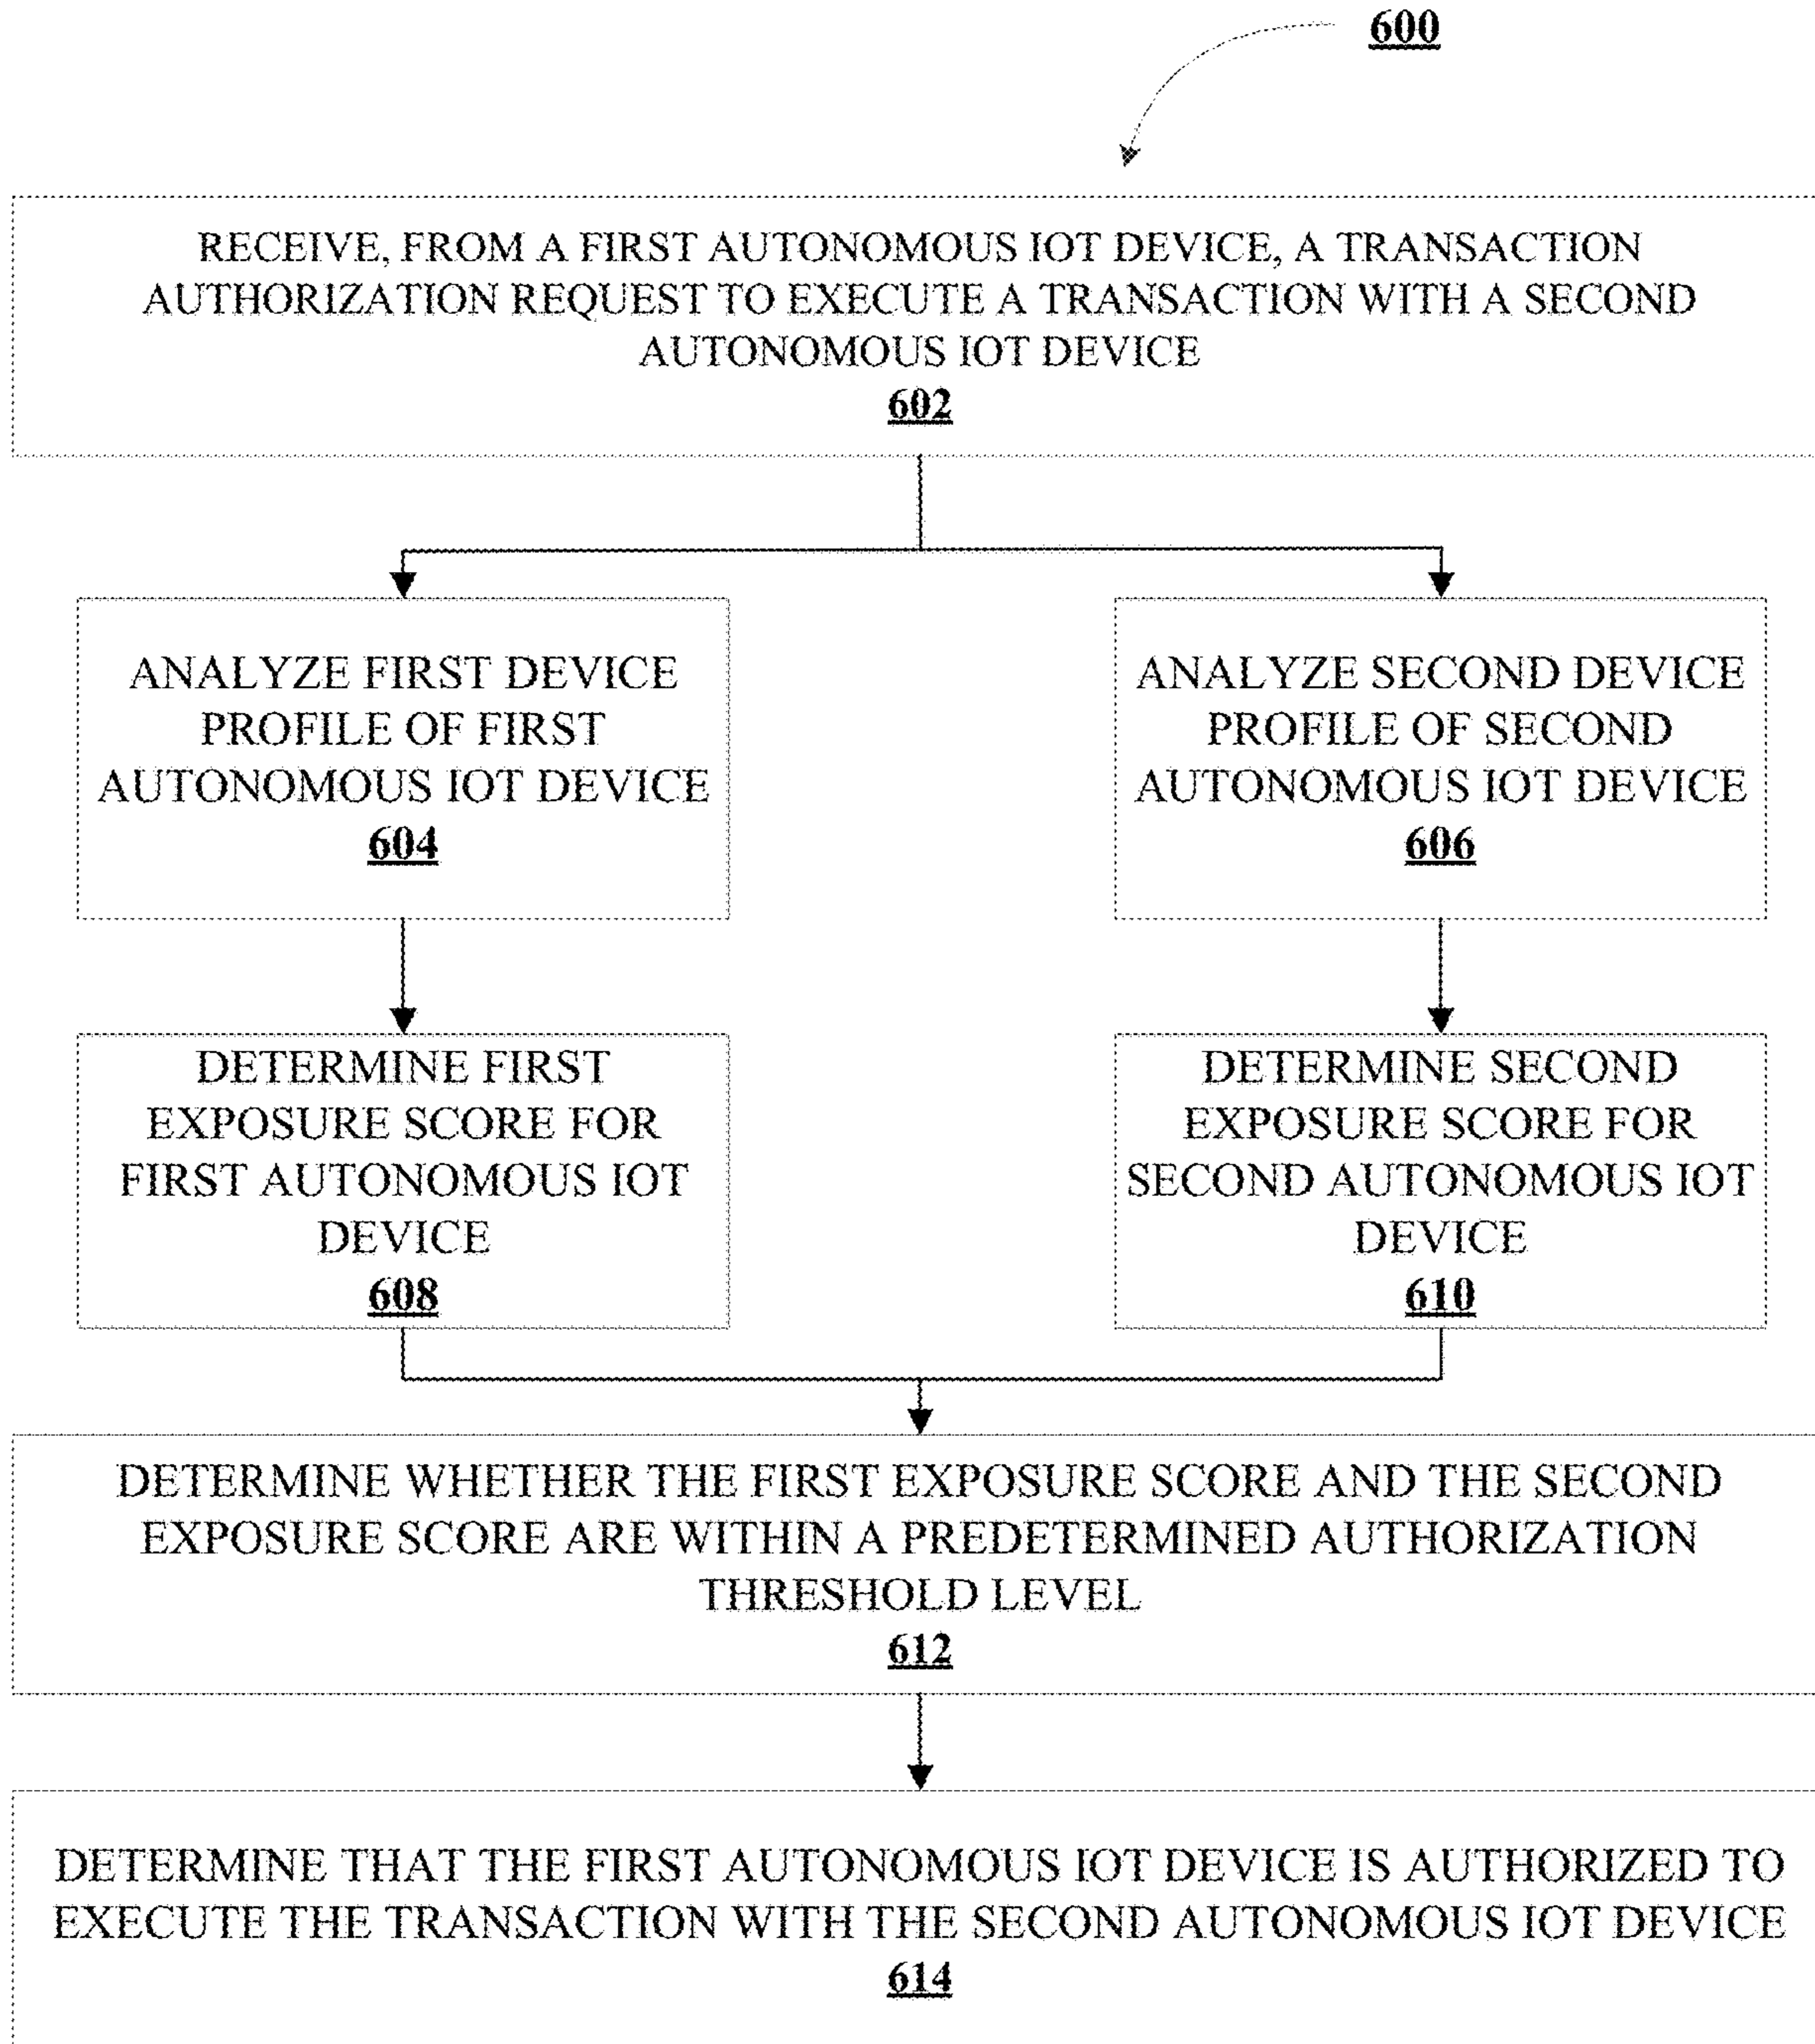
600

RECEIVE, FROM A FIRST AUTONOMOUS IOT DEVICE, A TRANSACTION AUTHORIZATION REQUEST TO EXECUTE A TRANSACTION WITH A SECOND AUTONOMOUS IOT DEVICE
602

ANALYZE FIRST DEVICE PROFILE OF FIRST AUTONOMOUS IOT DEVICE
604

ANALYZE SECOND DEVICE PROFILE OF SECOND AUTONOMOUS IOT DEVICE
606

DETERMINE FIRST EXPOSURE SCORE FOR FIRST AUTONOMOUS IOT DEVICE
608

DETERMINE SECOND EXPOSURE SCORE FOR SECOND AUTONOMOUS IOT DEVICE
610

DETERMINE WHETHER THE FIRST EXPOSURE SCORE AND THE SECOND EXPOSURE SCORE ARE WITHIN A PREDETERMINED AUTHORIZATION THRESHOLD LEVEL
612

DETERMINE THAT THE FIRST AUTONOMOUS IOT DEVICE IS AUTHORIZED TO EXECUTE THE TRANSACTION WITH THE SECOND AUTONOMOUS IOT DEVICE
614